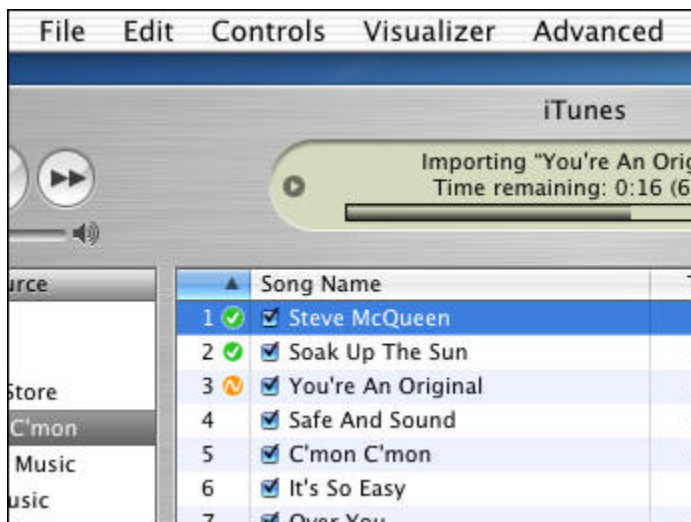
File Edit Controls Visualizer Advanced

iTunes

Importing "You're An Orig
Time remaining: 0:16 (6

urce
Store
C'mon
Music
usic

| ▲ | Song Name |
|---|---|
| 1 | Steve McQueen |
| 2 | Soak Up The Sun |
| 3 | You're An Original |
| 4 | Safe And Sound |
| 5 | C'mon C'mon |
| 6 | It's So Easy |
| 7 | Over You |